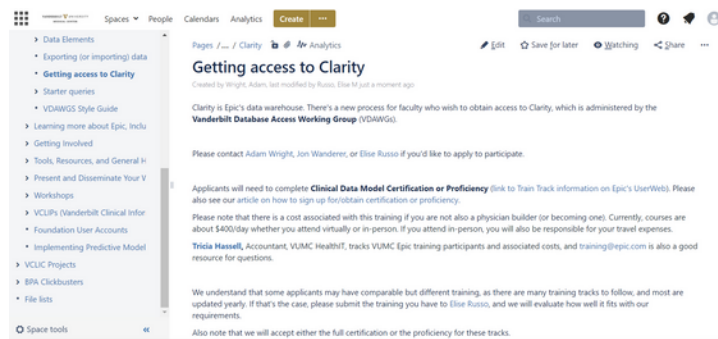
Spaces People Calendars Analytics Create ···

Search

› Data Elements
› Exporting (or importing) data
• Getting access to Clarity
• Starter queries
• VDAWGS Style Guide
› Learning more about Epic, Inclu
› Getting Involved
› Tools, Resources, and General H
› Present and Disseminate Your V
› Workshops
› VCLIPs (Vanderbilt Clinical Infor
• Foundation User Accounts
• Implementing Predictive Model
› VCLIC Projects
› BPA Clickbusters
• File lists

Space tools

Pages /... / Clarity Analytics

Edit Save for later Watching Share ···

Getting access to Clarity

Created by Wright, Adam, last modified by Russo, Elise M just a moment ago

Clarity is Epic's data warehouse. There's a new process for faculty who wish to obtain access to Clarity, which is administered by the Vanderbilt Database Access Working Group (VDAWGs).

Please contact Adam Wright, Jon Wanderer, or Elise Russo if you'd like to apply to participate.

Applicants will need to complete Clinical Data Model Certification or Proficiency (link to Train Track information on Epic's UserWeb). Please also see our article on how to sign up for/obtain certification or proficiency.

Please note that there is a cost associated with this training if you are not also a physician builder (or becoming one). Currently, courses are about $400/day whether you attend virtually or in-person. If you attend in-person, you will also be responsible for your travel expenses.

Tricia Hassell, Accountant, VUMC HealthIT, tracks VUMC Epic training participants and associated costs, and training@epic.com is also a good resource for questions.

We understand that some applicants may have comparable but different training, as there are many training tracks to follow, and most are updated yearly. If that's the case, please submit the training you have to Elise Russo, and we will evaluate how well it fits with our requirements.

Also note that we will accept either the full certification or the proficiency for these tracks.